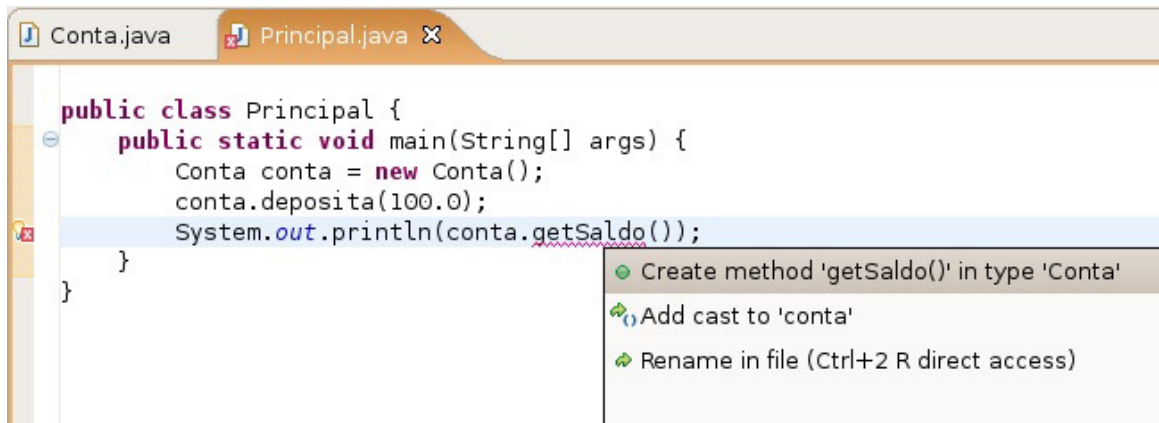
Conta.java Principal.java

public class Principal {
    public static void main(String[] args) {
        Conta conta = new Conta();
        conta.deposita(100.0);
        System.out.println(conta.getSaldo());
    }
}

Create method 'getSaldo()' in type 'Conta'
Add cast to 'conta'
Rename in file (Ctrl+2 R direct access)